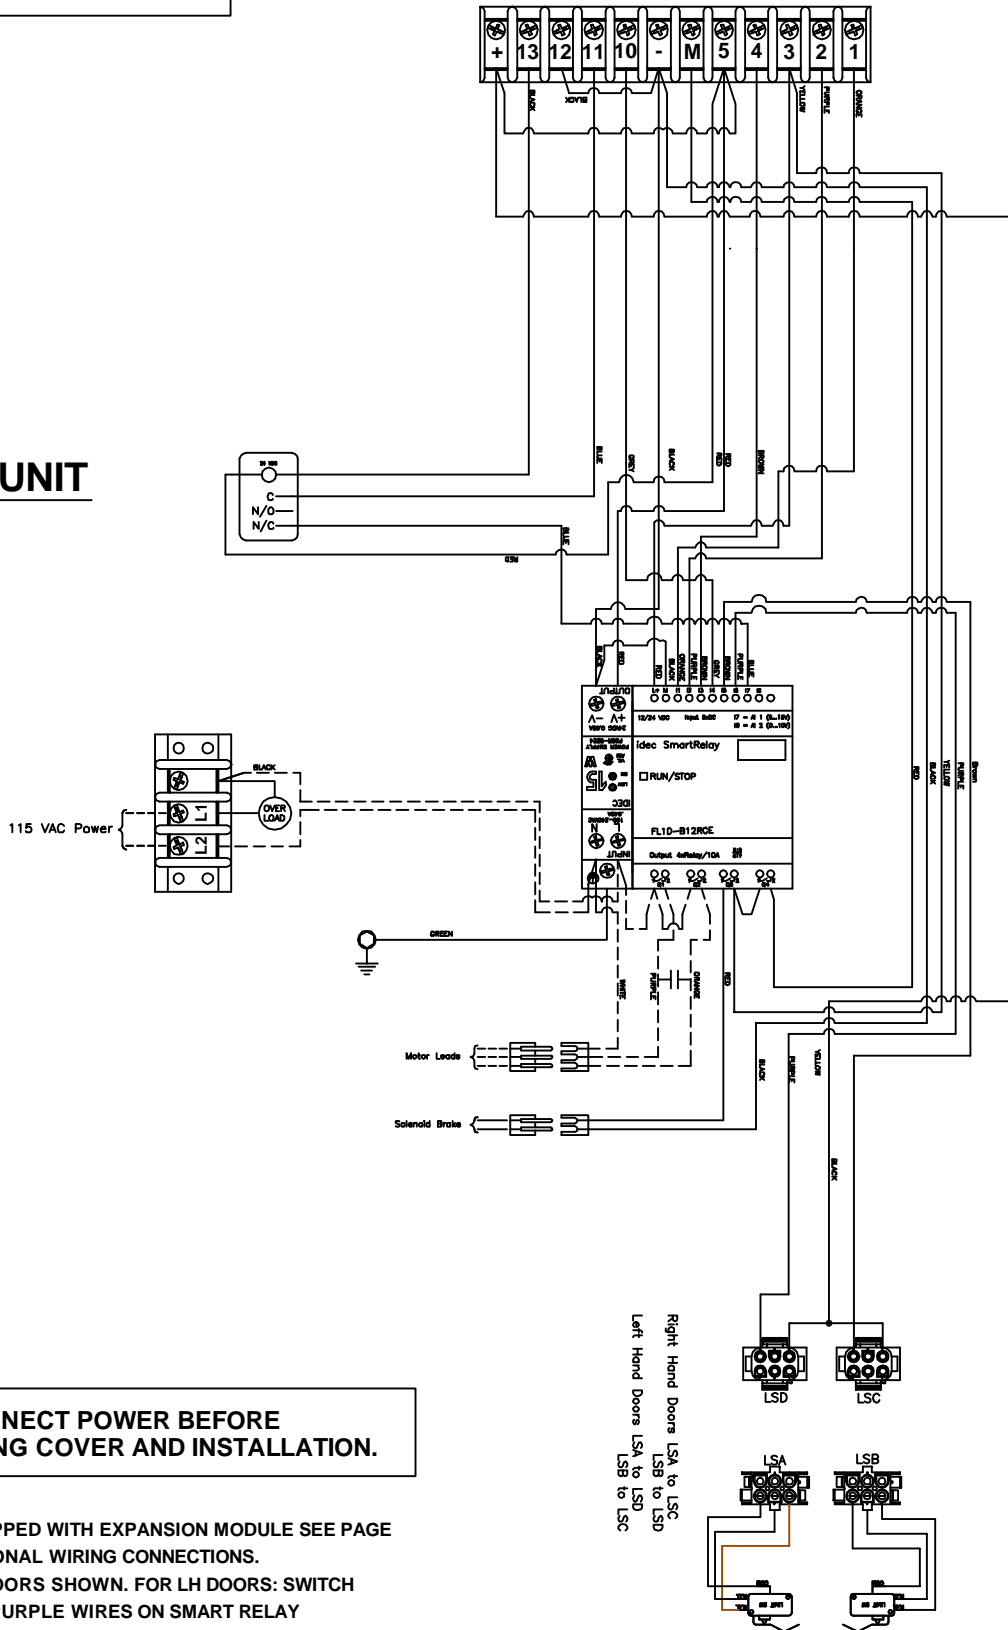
+ 13 12 11 10 - M 5 4 3 2 1

BLACK
BLACK
YELLOW
PURPLE
ORANGE

UNIT

C
N/O
N/C

BLUE
GREY
BLACK
RED
RED
BROWN
BLUE
RED

BLACK
RED
RED
BLACK
ORANGE
PURPLE
BROWN
GREY
BROWN
PURPLE
BLUE

OUTPUT
INPUT
idec SmartRelay
RUN/STOP
IDEC
FL1D-B12RCE
Output 4xRelay/10A

RED
BLACK
YELLOW
PURPLE
Brown

BLACK
115 VAC Power
L1
L2
OVER LOAD

GREEN

WHITE
PURPLE
ORANGE
RED

Motor Leads
Solenoid Brake

BLACK
PURPLE
YELLOW
BLACK

Right Hand Doors LSA to LSC
LSB to LSD
Left Hand Doors LSA to LSD
LSB to LSC

LSD
LSC
LSA
LSB

NECT POWER BEFORE
NG COVER AND INSTALLATION.

PPED WITH EXPANSION MODULE SEE PAGE
ONAL WIRING CONNECTIONS.
OORS SHOWN. FOR LH DOORS: SWITCH
URPLE WIRES ON SMART RELAY